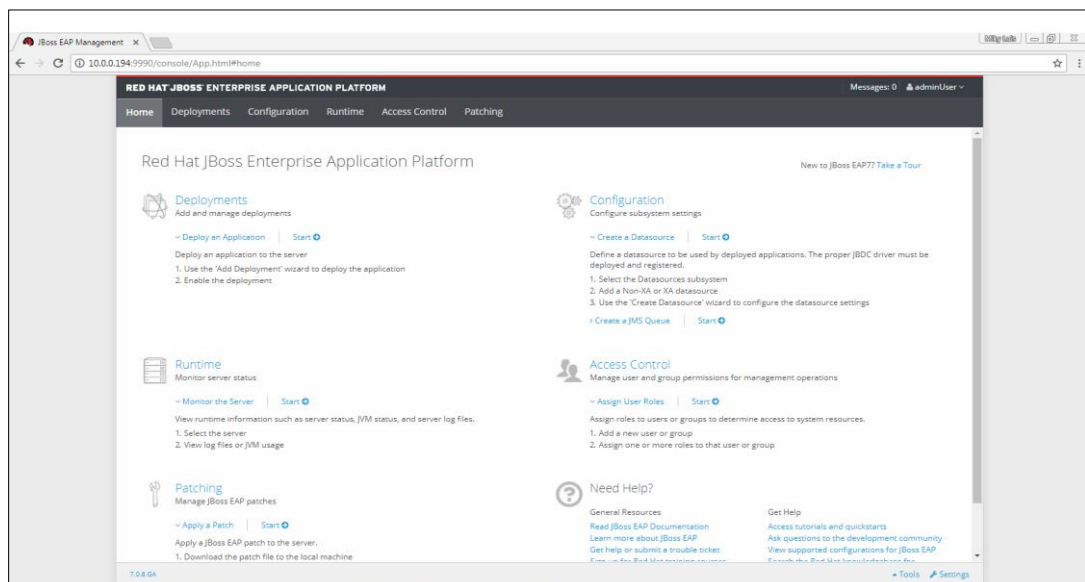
JBoss EAP Management ×

10.0.0.194:9990/console/App.html#home

RED HAT JBOSS ENTERPRISE APPLICATION PLATFORM

Messages: 0 adminUser

Home Deployments Configuration Runtime Access Control Patching

Red Hat JBoss Enterprise Application Platform

New to JBoss EAP7? Take a Tour

Deployments
Add and manage deployments

Deploy an Application | Start

Deploy an application to the server
1. Use the 'Add Deployment' wizard to deploy the application
2. Enable the deployment

Configuration
Configure subsystem settings

Create a Datasource | Start

Define a datasource to be used by deployed applications. The proper JBDC driver must be deployed and registered.
1. Select the Datasources subsystem
2. Add a Non-XA or XA datasource
3. Use the 'Create Datasource' wizard to configure the datasource settings

Create a JMS Queue | Start

Runtime
Monitor server status

Monitor the Server | Start

View runtime information such as server status, JVM status, and server log files.
1. Select the server
2. View log files or JVM usage

Access Control
Manage user and group permissions for management operations

Assign User Roles | Start

Assign roles to users or groups to determine access to system resources.
1. Add a new user or group
2. Assign one or more roles to that user or group

Patching
Manage JBoss EAP patches

Apply a Patch | Start

Apply a JBoss EAP patch to the server.
1. Download the patch file to the local machine

Need Help?

General Resources
Read JBoss EAP Documentation
Learn more about JBoss EAP
Get help or submit a trouble ticket
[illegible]

Get Help
Access tutorials and quickstarts
Ask questions to the development community
View supported configurations for JBoss EAP
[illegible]

7.0.8.GA

Tools Settings